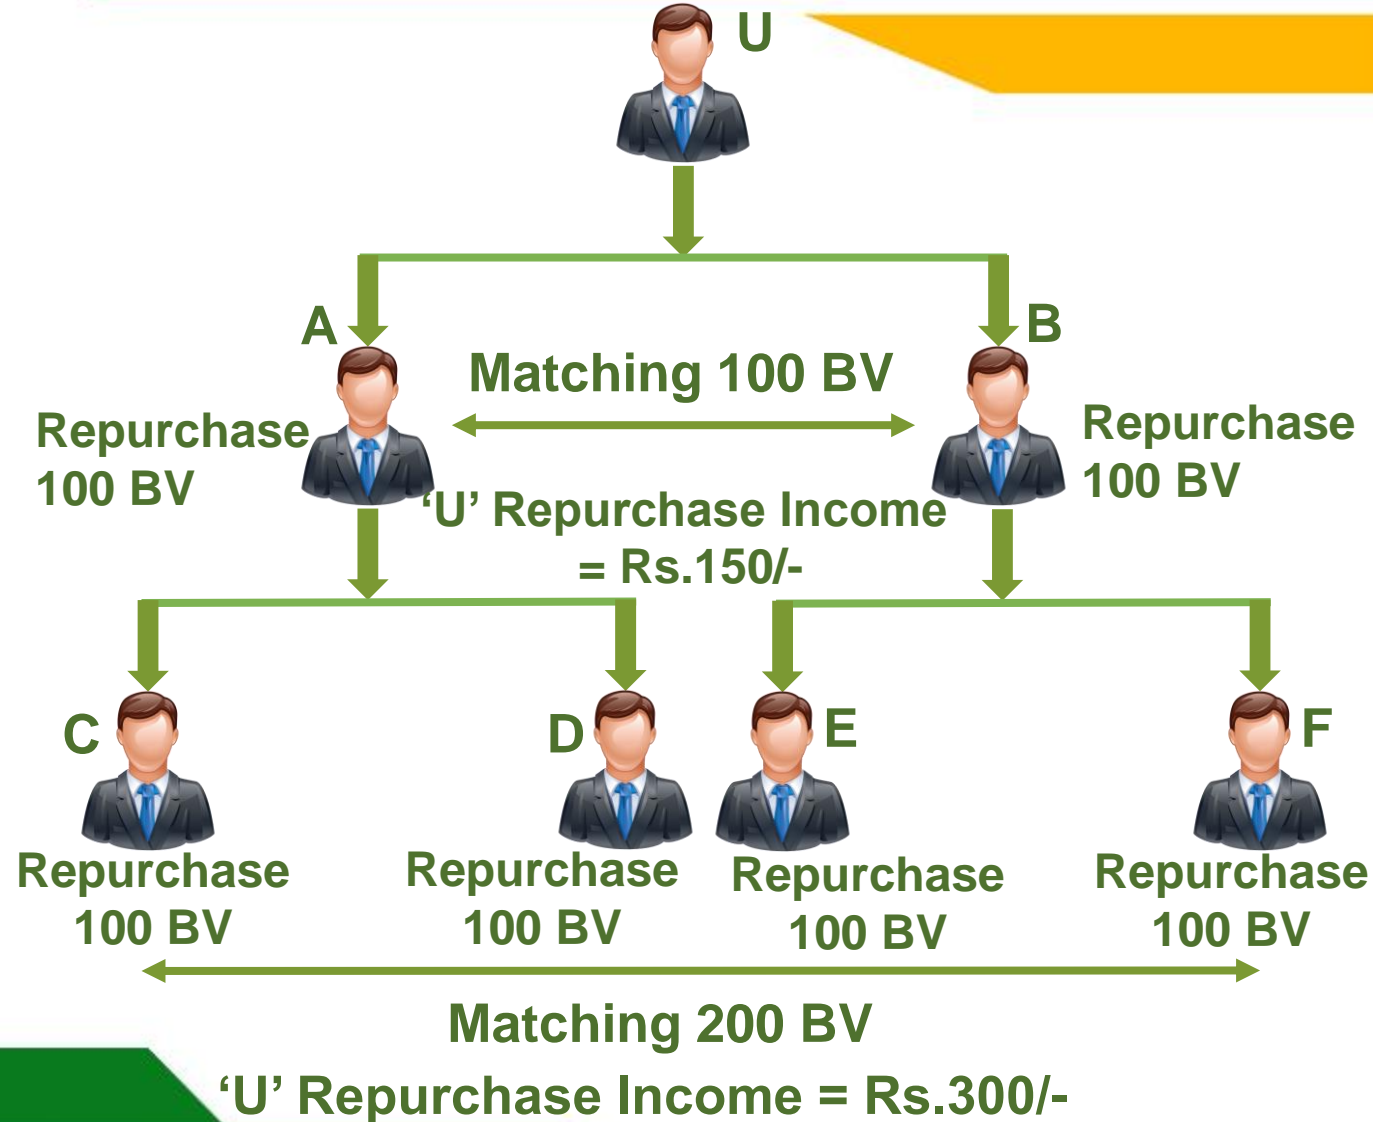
U

A

B

Matching 100 BV

Repurchase 100 BV

Repurchase 100 BV

'U' Repurchase Income = Rs.150/-

C

D

E

F

Repurchase 100 BV

Repurchase 100 BV

Repurchase 100 BV

Repurchase 100 BV

Matching 200 BV

'U' Repurchase Income = Rs.300/-